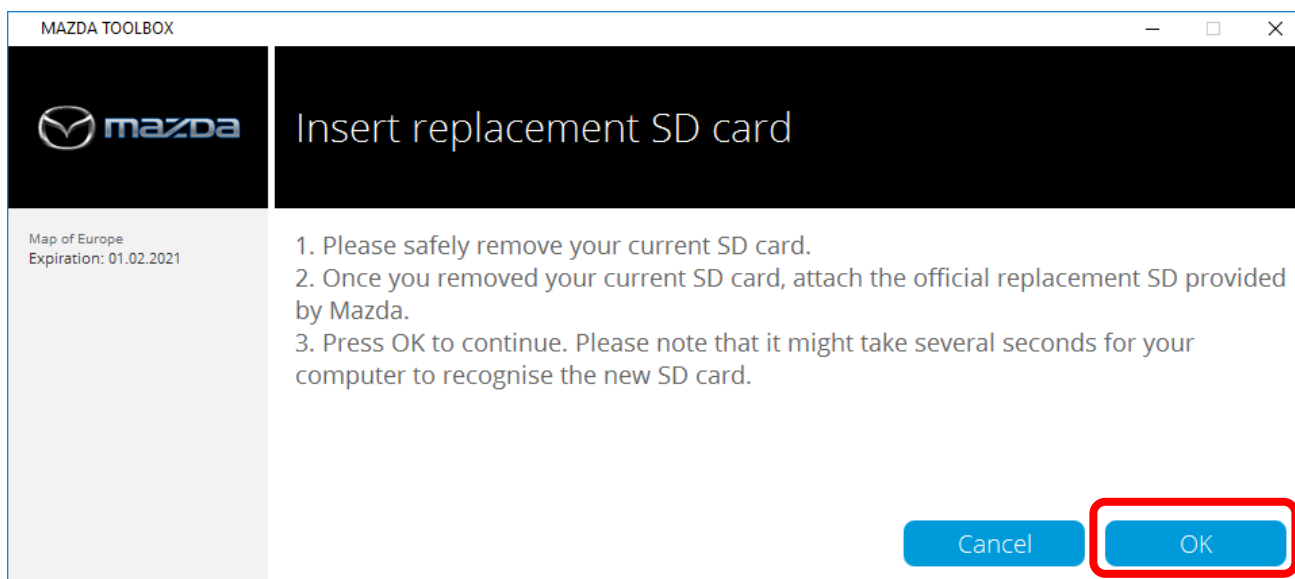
MAZDA TOOLBOX

mazda

Insert replacement SD card

Map of Europe
Expiration: 01.02.2021

1. Please safely remove your current SD card.
2. Once you removed your current SD card, attach the official replacement SD provided by Mazda.
3. Press OK to continue. Please note that it might take several seconds for your computer to recognise the new SD card.

Cancel

OK